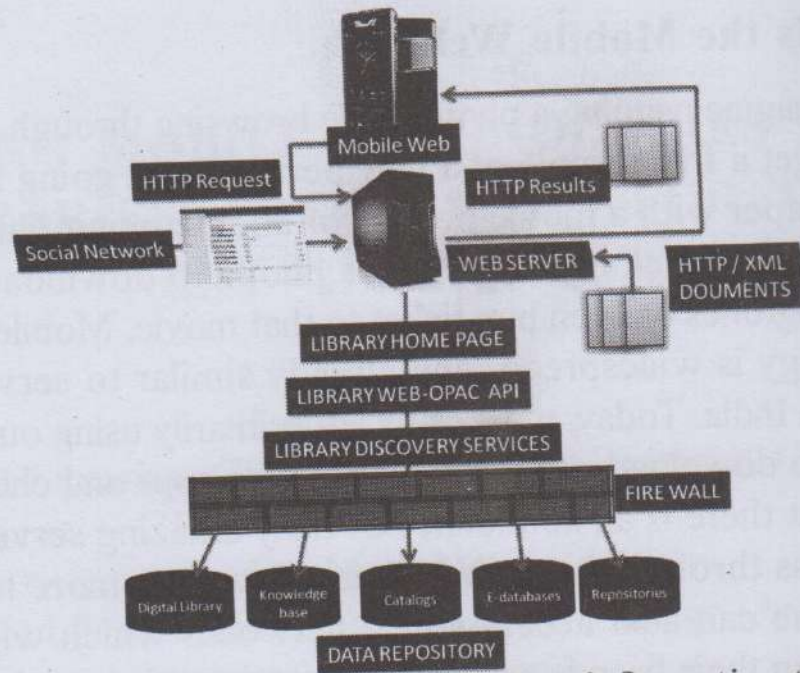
Mobile Web

HTTP Request

HTTP Results

Social Network

WEB SERVER

HTTP / XML DOUMENTS

LIBRARY HOME PAGE

LIBRARY WEB-OPAC API

LIBRARY DISCOVERY SERVICES

FIRE WALL

Digital Library

Knowledge base

Catalogs

E-databases

Repositories

DATA REPOSITORY